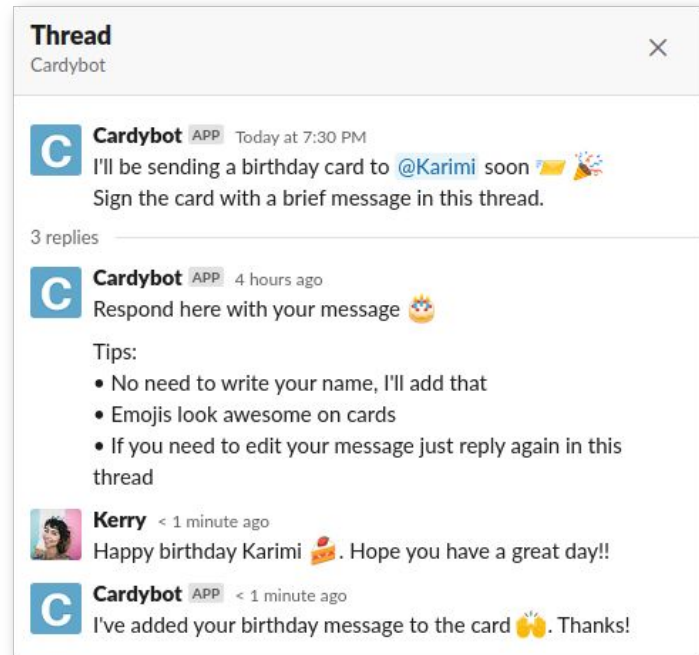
Thread
Cardybot

×

C Cardybot APP Today at 7:30 PM
I'll be sending a birthday card to @Karimi soon 📨 🎉
Sign the card with a brief message in this thread.

3 replies

C Cardybot APP 4 hours ago
Respond here with your message 🎂

Tips:
• No need to write your name, I'll add that
• Emojis look awesome on cards
• If you need to edit your message just reply again in this thread

Kerry < 1 minute ago
Happy birthday Karimi 🍰. Hope you have a great day!!

C Cardybot APP < 1 minute ago
I've added your birthday message to the card 🙌. Thanks!